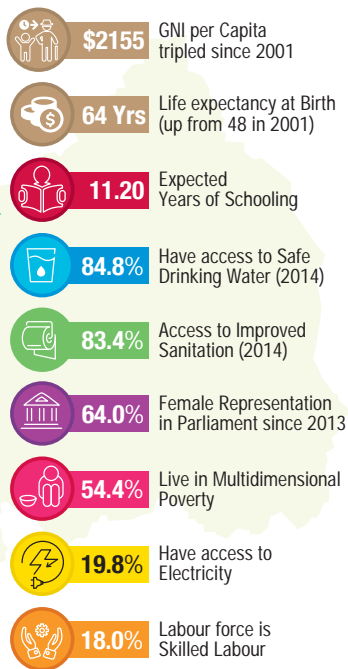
$2155 GNI per Capita tripled since 2001

64 Yrs Life expectancy at Birth (up from 48 in 2001)

11.20 Expected Years of Schooling

84.8% Have access to Safe Drinking Water (2014)

83.4% Access to Improved Sanitation (2014)

64.0% Female Representation in Parliament since 2013

54.4% Live in Multidimensional Poverty

19.8% Have access to Electricity

18.0% Labour force is Skilled Labour